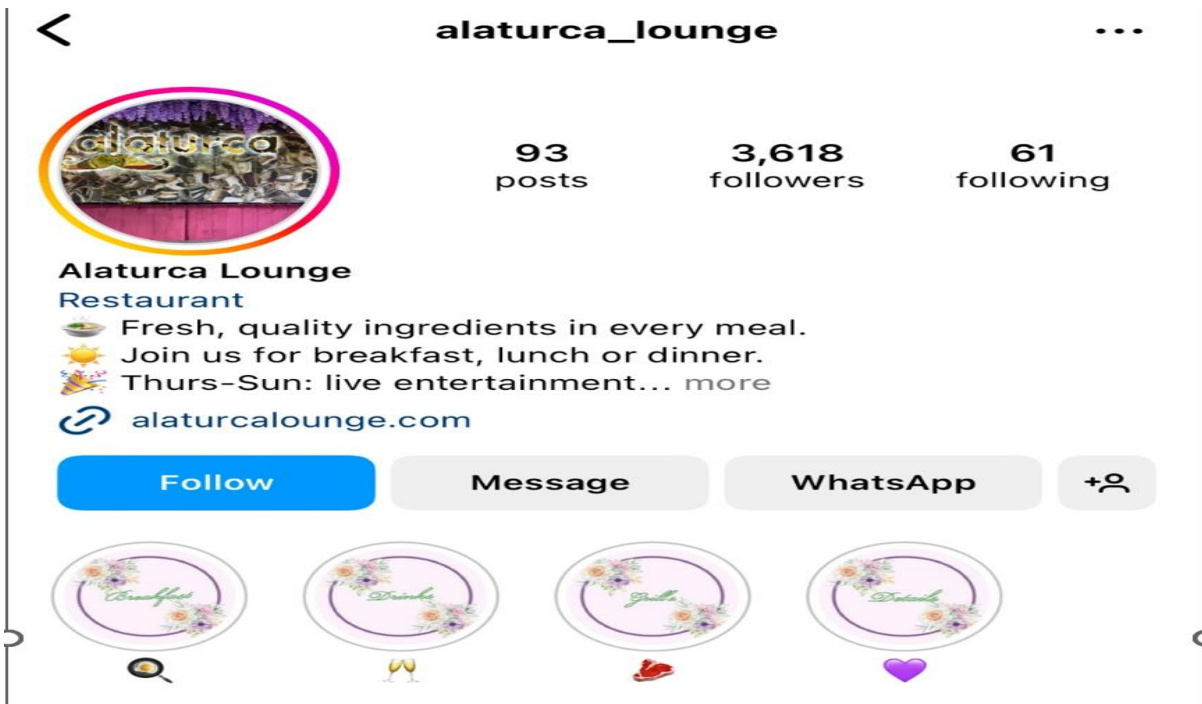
alaturca_lounge

alaturca

93
posts

3,618
followers

61
following

Alaturca Lounge
Restaurant
🍲 Fresh, quality ingredients in every meal.
☀️ Join us for breakfast, lunch or dinner.
🎉 Thurs-Sun: live entertainment... more
alaturcalounge.com

Follow
Message
WhatsApp

Breakfast
Drinks
Grills
Details

🍳
🥂
🥩
💜